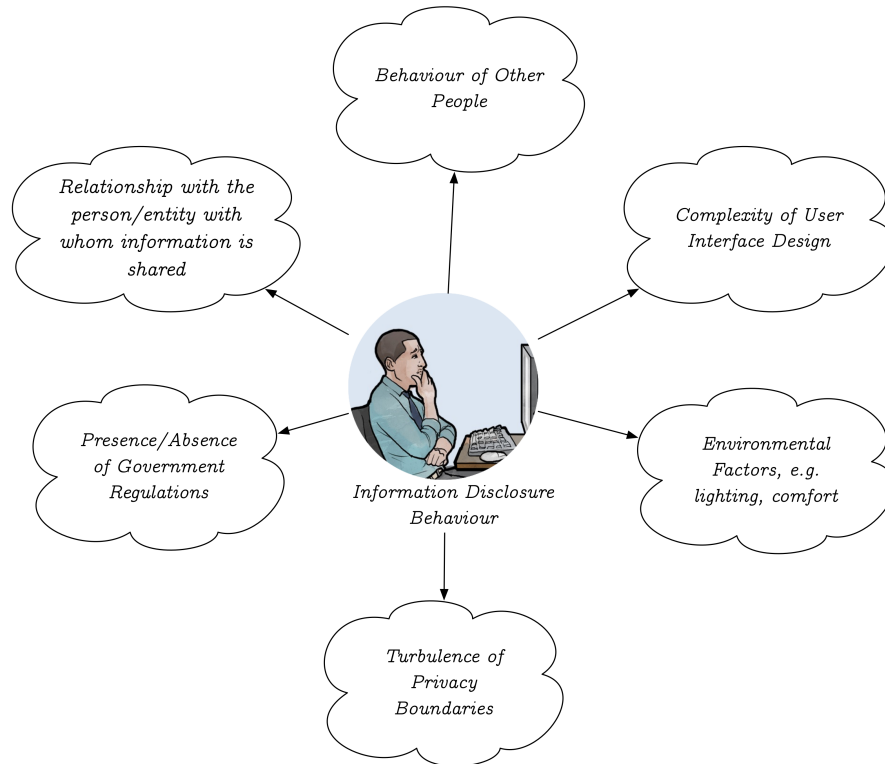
Behaviour of Other People

Relationship with the person/entity with whom information is shared

Complexity of User Interface Design

Presence/Absence of Government Regulations

Information Disclosure Behaviour

Environmental Factors, e.g. lighting, comfort

Turbulence of Privacy Boundaries